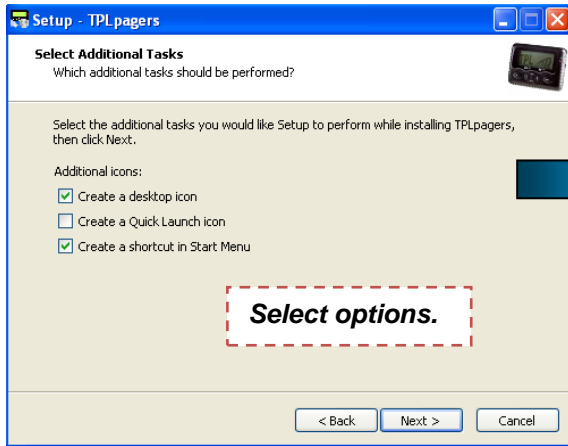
Setup - TPLpagers

Select Additional Tasks
Which additional tasks should be performed?

Select the additional tasks you would like Setup to perform while installing TPLpagers, then click Next.

Additional icons:

Create a desktop icon

Create a Quick Launch icon

Create a shortcut in Start Menu

Select options.

< Back Next > Cancel